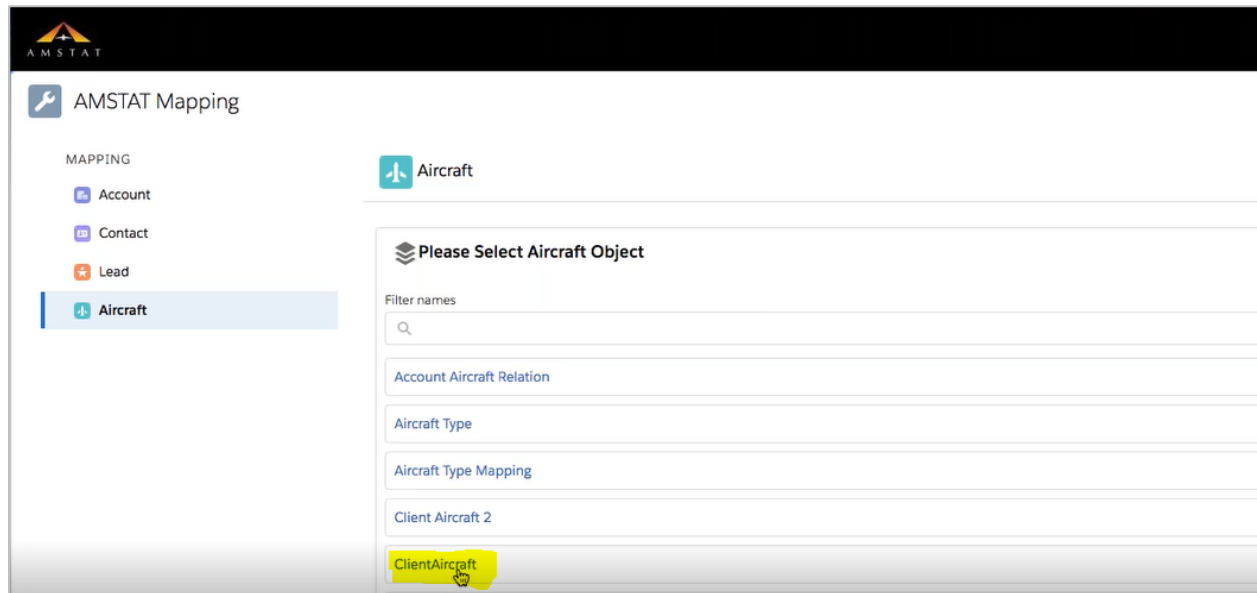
AMSTAT

AMSTAT Mapping

MAPPING

Account

Contact

Lead

Aircraft

Aircraft

Please Select Aircraft Object

Filter names

Account Aircraft Relation

Aircraft Type

Aircraft Type Mapping

Client Aircraft 2

ClientAircraft